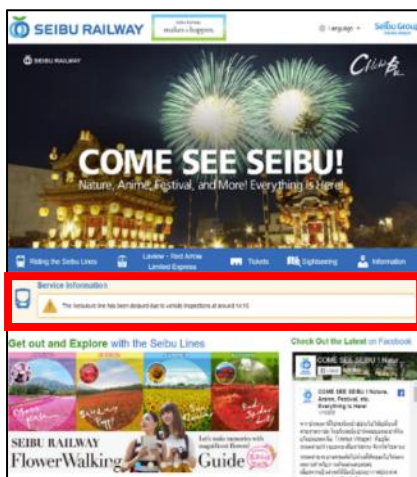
SEIBU RAILWAY

makes u happy.

Language

Seibu Group

SEIBU RAILWAY

COME SEE SEIBU!

Nature, Anime, Festival, and More! Everything is Here!

Riding the Seibu Lines

Laview - Red Arrow Limited Express

Tickets

Sightseeing

Information

Service Information

The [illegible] line has been delayed due to vehicle inspections at around 14:15.

Get out and Explore with the Seibu Lines

Check Out the Latest on Facebook

COME SEE SEIBU ! Nature, Anime, Festival, etc. Everything is Here!

SEIBU RAILWAY

FlowerWalking Guide

Let's make memories with magnificent flowers!

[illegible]